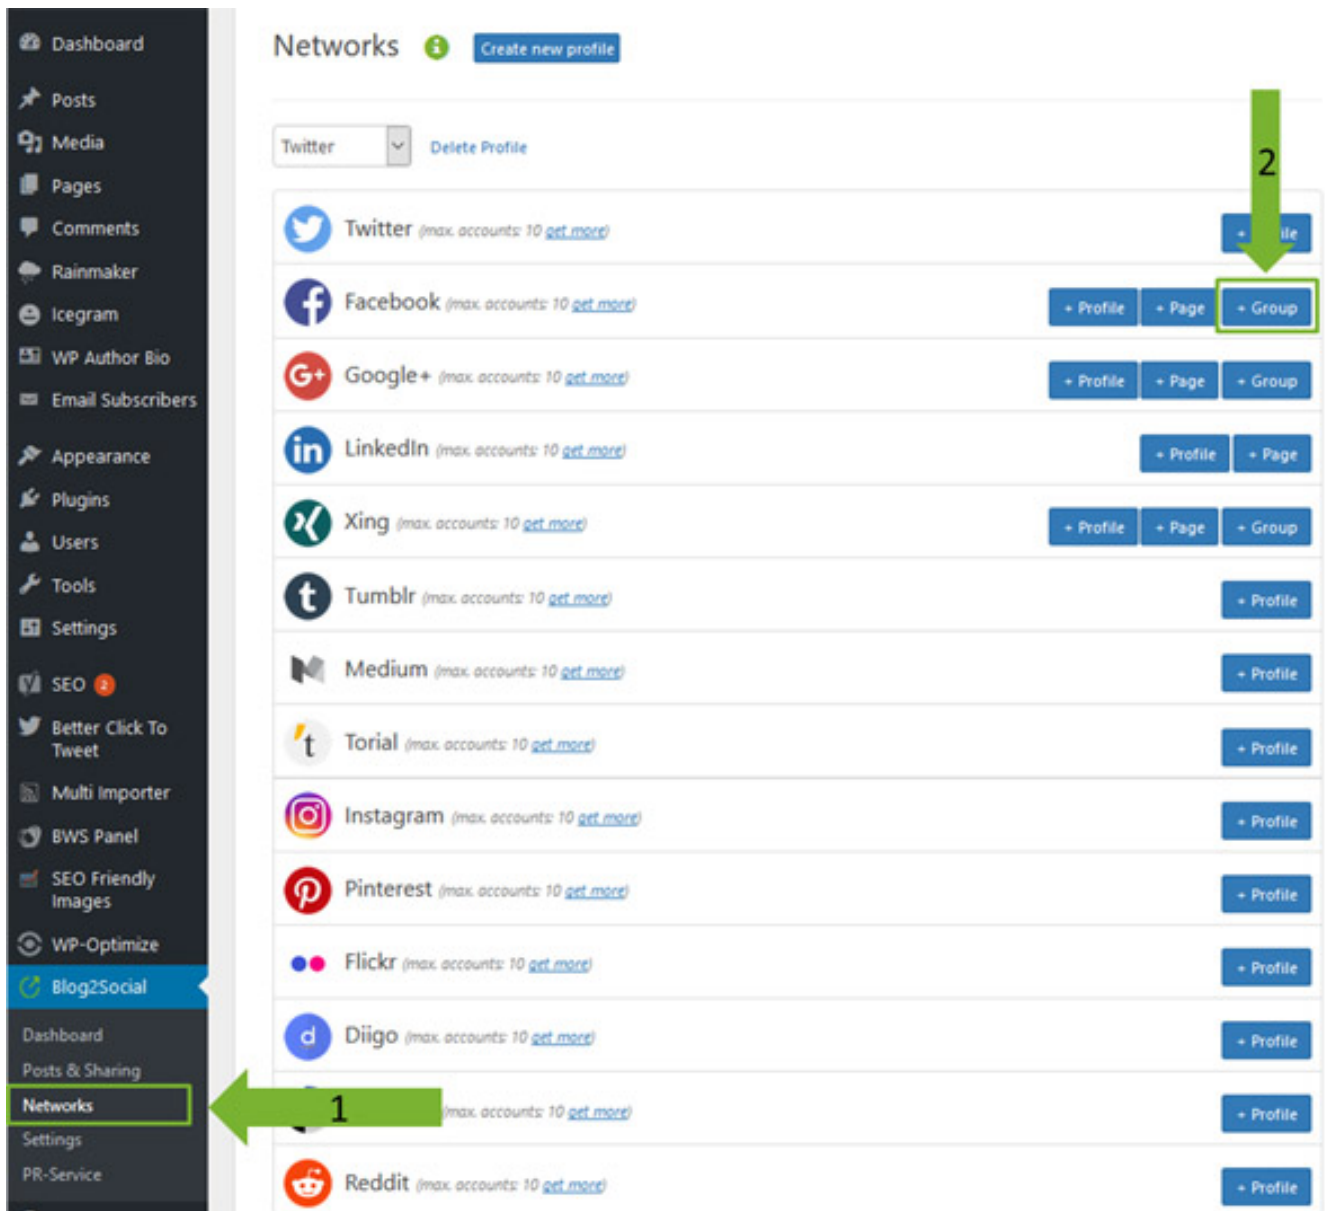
Dashboard
Posts
Media
Pages
Comments
Rainmaker
Icegram
WP Author Bio
Email Subscribers
Appearance
Plugins
Users
Tools
Settings
SEO 2
Better Click To Tweet
Multi Importer
BWS Panel
SEO Friendly Images
WP-Optimize
Blog2Social
Dashboard
Posts & Sharing
Networks
Settings
PR-Service

Networks
Create new profile

Twitter
Delete Profile

2

Twitter (max. accounts: 10 get more) + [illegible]ile
Facebook (max. accounts: 10 get more) + Profile + Page + Group
Google+ (max. accounts: 10 get more) + Profile + Page + Group
LinkedIn (max. accounts: 10 get more) + Profile + Page
Xing (max. accounts: 10 get more) + Profile + Page + Group
Tumblr (max. accounts: 10 get more) + Profile
Medium (max. accounts: 10 get more) + Profile
Torial (max. accounts: 10 get more) + Profile
Instagram (max. accounts: 10 get more) + Profile
Pinterest (max. accounts: 10 get more) + Profile
Flickr (max. accounts: 10 get more) + Profile
Diigo (max. accounts: 10 get more) + Profile
1
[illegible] (max. accounts: 10 get more) + Profile
Reddit (max. accounts: 10 get more) + Profile